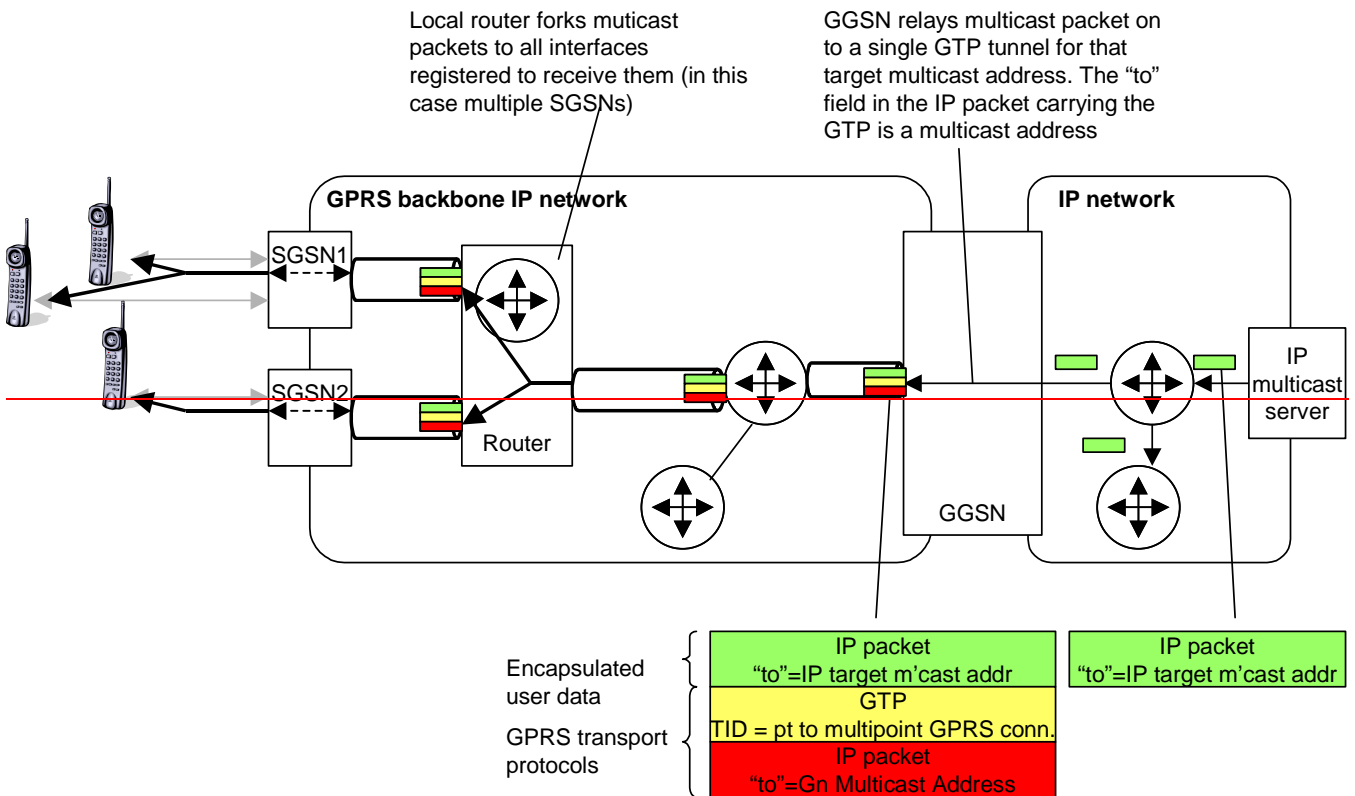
Local router forks muticast packets to all interfaces registered to receive them (in this case multiple SGSNs)

GGSN relays multicast packet on to a single GTP tunnel for that target multicast address. The “to” field in the IP packet carrying the GTP is a multicast address

GPRS backbone IP network

IP network

SGSN1

SGSN2

Router

GGSN

IP multicast server

Encapsulated user data

GPRS transport protocols

IP packet
“to”=IP target m’cast addr

GTP
TID = pt to multipoint GPRS conn.

IP packet
“to”=Gn Multicast Address

IP packet
“to”=IP target m’cast addr